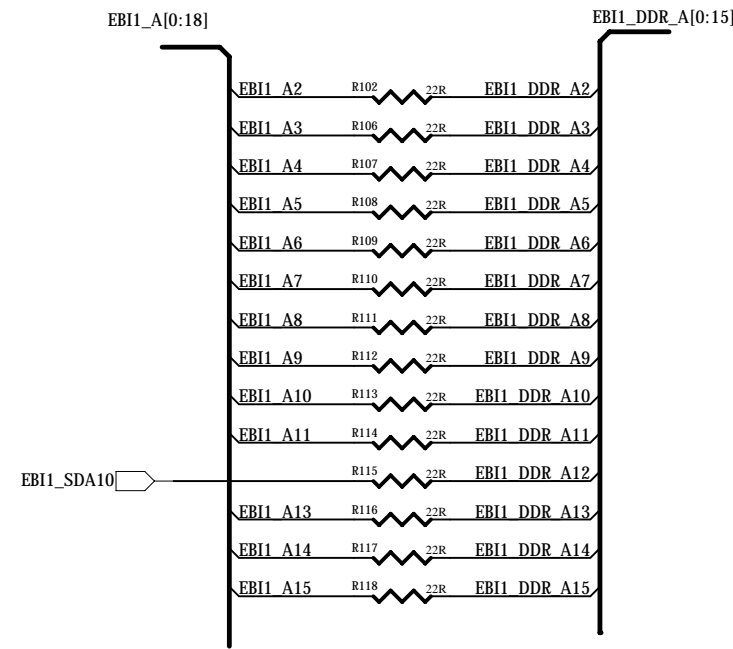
EBI1_A[0:18]

EBI1_DDR_A[0:15]

EBI1_A2 R102 22R EBI1_DDR_A2
EBI1_A3 R106 22R EBI1_DDR_A3
EBI1_A4 R107 22R EBI1_DDR_A4
EBI1_A5 R108 22R EBI1_DDR_A5
EBI1_A6 R109 22R EBI1_DDR_A6
EBI1_A7 R110 22R EBI1_DDR_A7
EBI1_A8 R111 22R EBI1_DDR_A8
EBI1_A9 R112 22R EBI1_DDR_A9
EBI1_A10 R113 22R EBI1_DDR_A10
EBI1_A11 R114 22R EBI1_DDR_A11
EBI1_SDA10 R115 22R EBI1_DDR_A12
EBI1_A13 R116 22R EBI1_DDR_A13
EBI1_A14 R117 22R EBI1_DDR_A14
EBI1_A15 R118 22R EBI1_DDR_A15